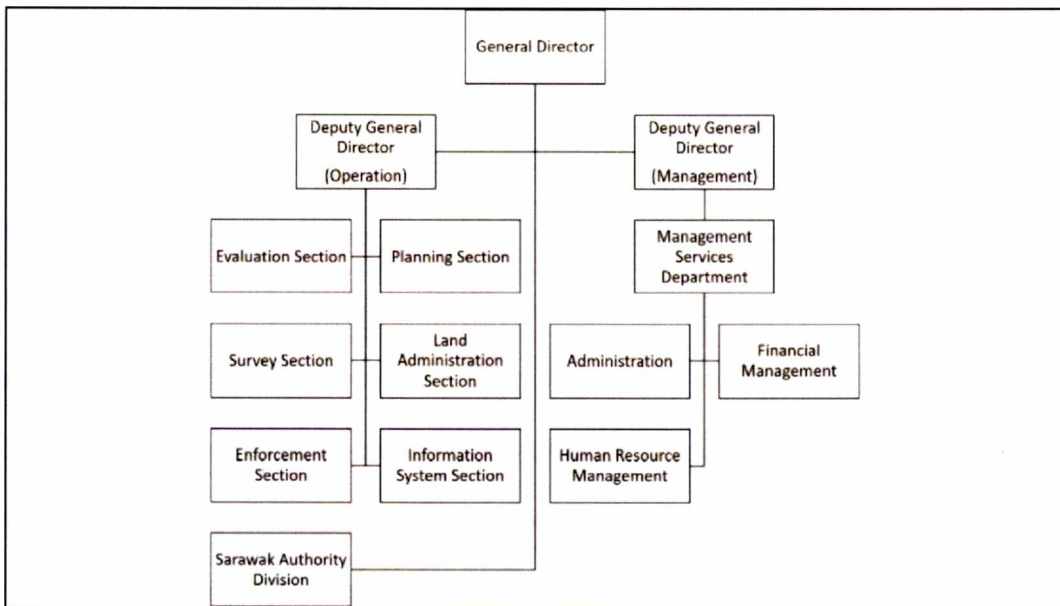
General Director

Deputy General Director (Operation)

Deputy General Director (Management)

Evaluation Section

Planning Section

Management Services Department

Survey Section

Land Administration Section

Administration

Financial Management

Enforcement Section

Information System Section

Human Resource Management

Sarawak Authority Division